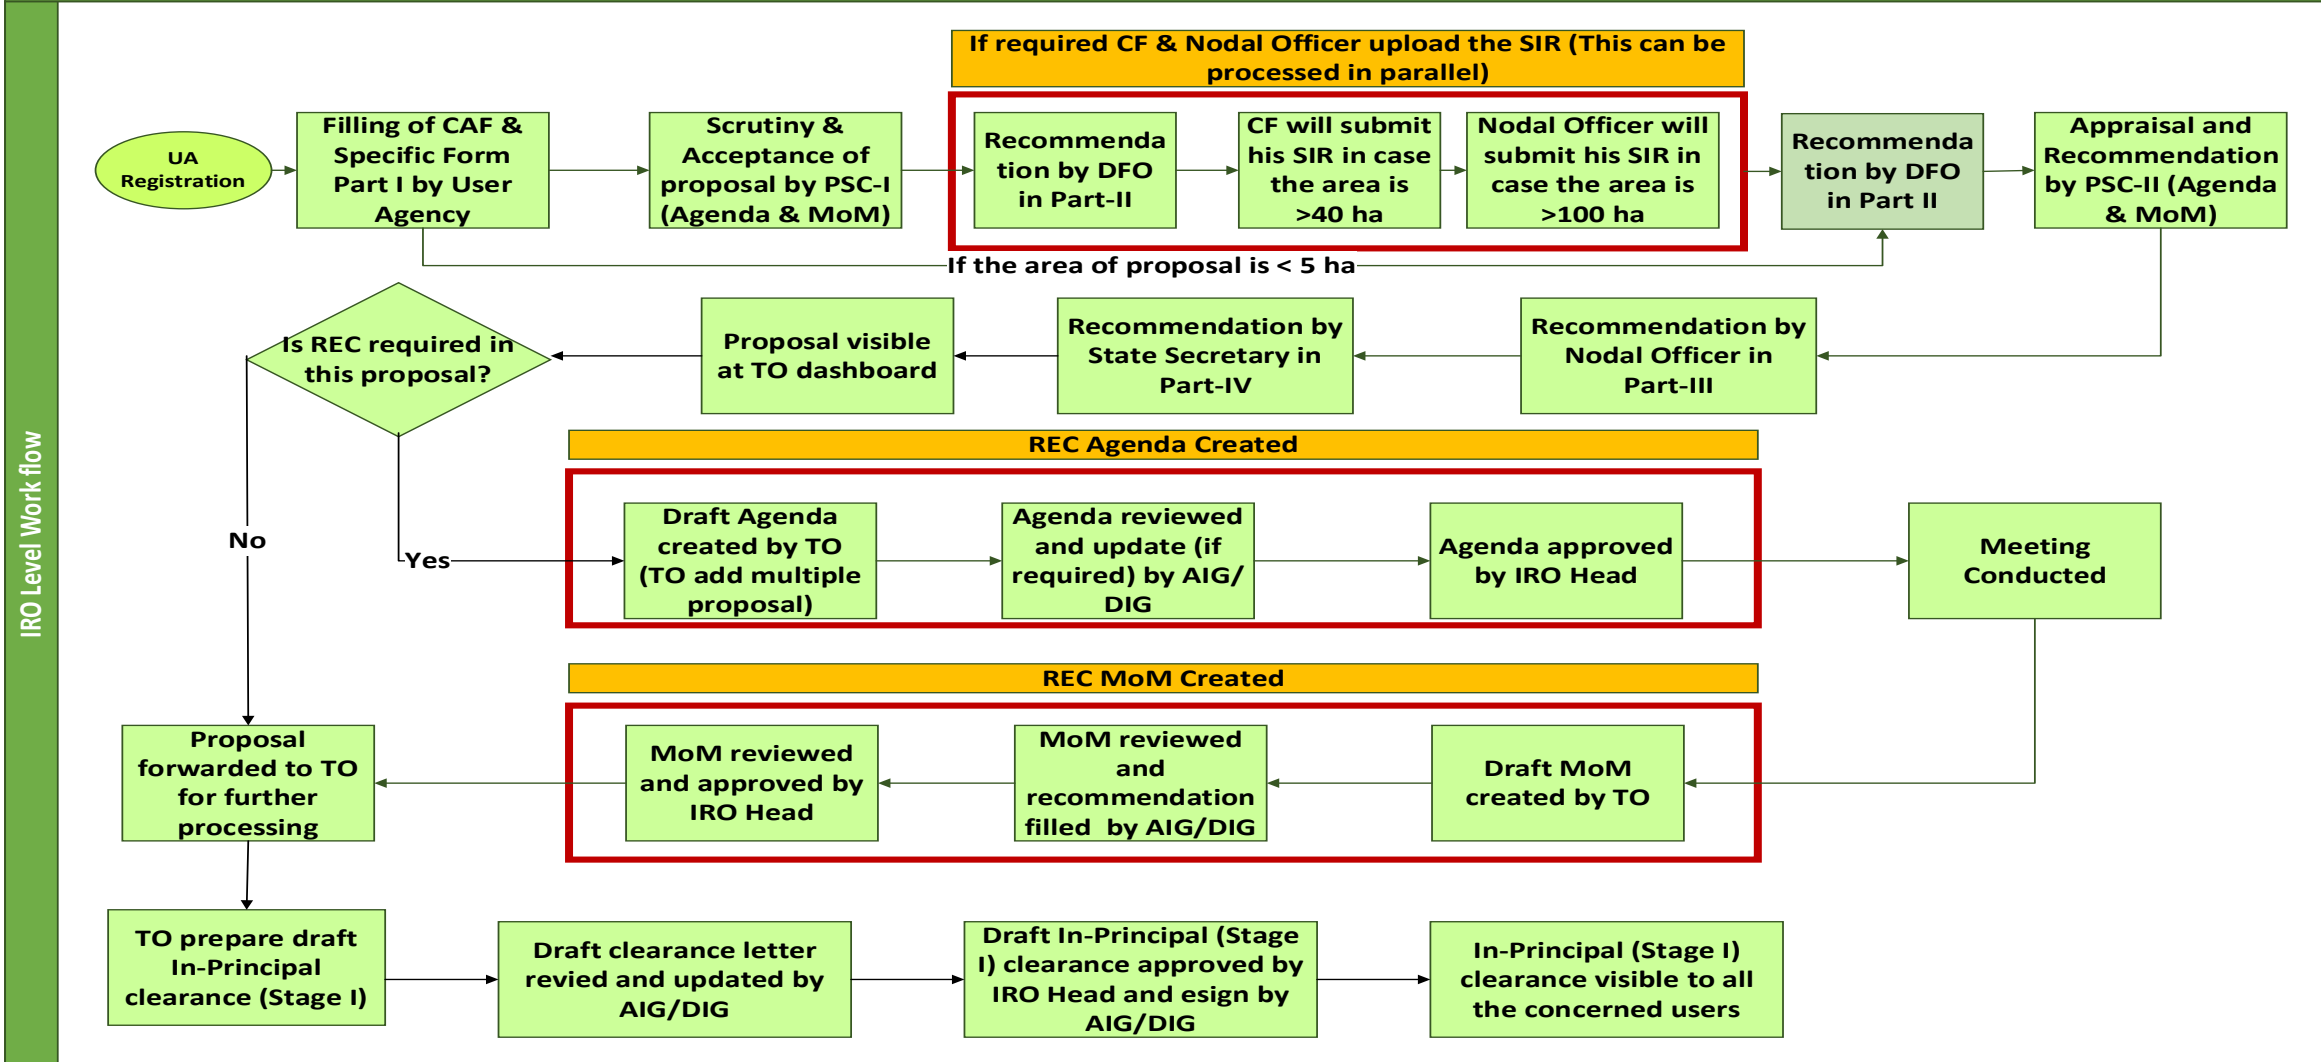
IRO Level Work flow

If required CF & Nodal Officer upload the SIR (This can be processed in parallel)

UA Registration

Filling of CAF & Specific Form Part I by User Agency

Scrutiny & Acceptance of proposal by PSC-I (Agenda & MoM)

Recommendation by DFO in Part-II

CF will submit his SIR in case the area is >40 ha

Nodal Officer will submit his SIR in case the area is >100 ha

Recommendation by DFO in Part II

Appraisal and Recommendation by PSC-II (Agenda & MoM)

If the area of proposal is < 5 ha

Is REC required in this proposal?

Proposal visible at TO dashboard

Recommendation by State Secretary in Part-IV

Recommendation by Nodal Officer in Part-III

REC Agenda Created

No

Yes

Draft Agenda created by TO (TO add multiple proposal)

Agenda reviewed and update (if required) by AIG/ DIG

Agenda approved by IRO Head

Meeting Conducted

REC MoM Created

Proposal forwarded to TO for further processing

MoM reviewed and approved by IRO Head

MoM reviewed and recommendation filled by AIG/DIG

Draft MoM created by TO

TO prepare draft In-Principal clearance (Stage I)

Draft clearance letter revied and updated by AIG/DIG

Draft In-Principal (Stage I) clearance approved by IRO Head and esign by AIG/DIG

In-Principal (Stage I) clearance visible to all the concerned users